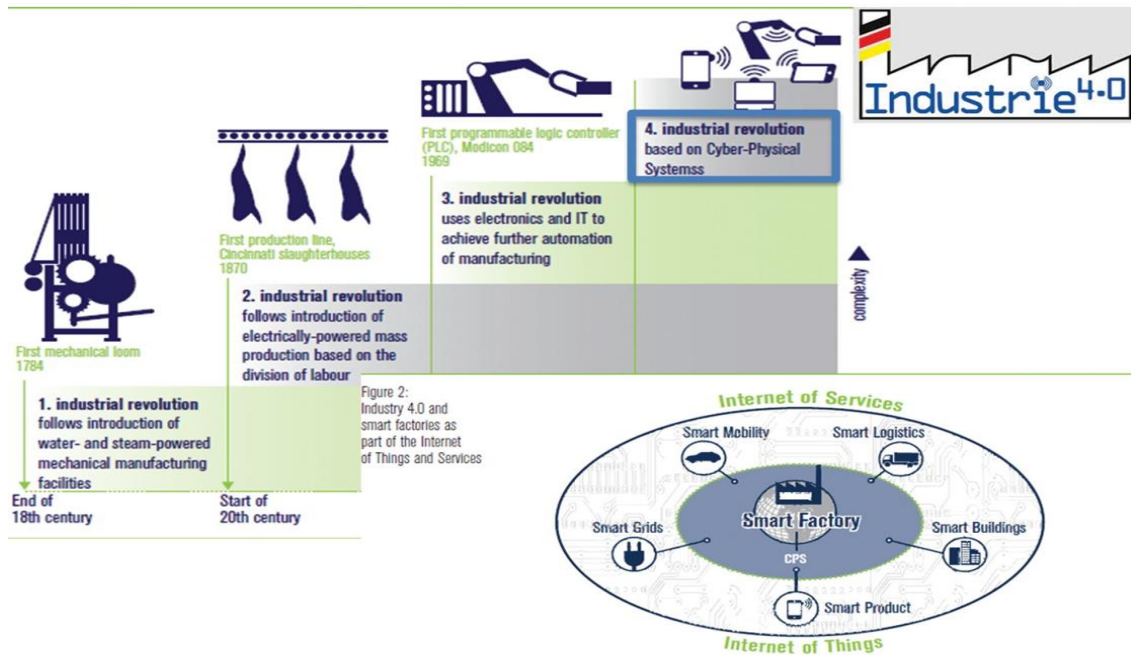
Industrie4.0

First programmable logic controller (PLC), Modicon 084
1969

4. industrial revolution
based on Cyber-Physical Systemss

First production line, Cincinnati slaughterhouses
1870

3. industrial revolution
uses electronics and IT to achieve further automation of manufacturing

complexity

2. industrial revolution
follows introduction of electrically-powered mass production based on the division of labour

First mechanical loom
1784

1. industrial revolution
follows introduction of water- and steam-powered mechanical manufacturing facilities

End of
18th century

Start of
20th century

Figure 2:
Industry 4.0 and smart factories as part of the Internet of Things and Services

Internet of Services

Smart Mobility

Smart Logistics

Smart Grids

Smart Factory

CPS

Smart Buildings

Smart Product

Internet of Things